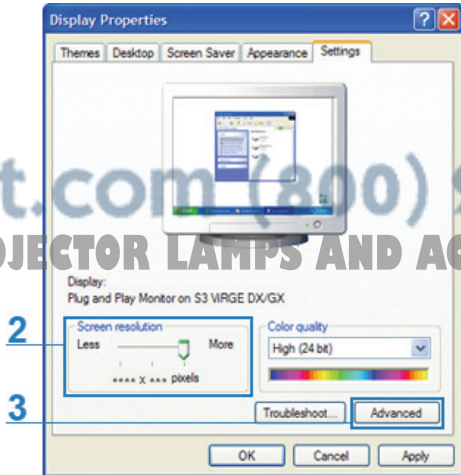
Display Properties

Themes | Desktop | Screen Saver | Appearance | Settings

t.com (800) 9
OJECTOR LAMPS AND AC

Display:
Plug and Play Monitor on S3 VIRGE DX/GX

2

Screen resolution
Less
More
**** x *** pixels

Color quality
High (24 bit)

3

Troubleshoot...
Advanced

OK
Cancel
Apply